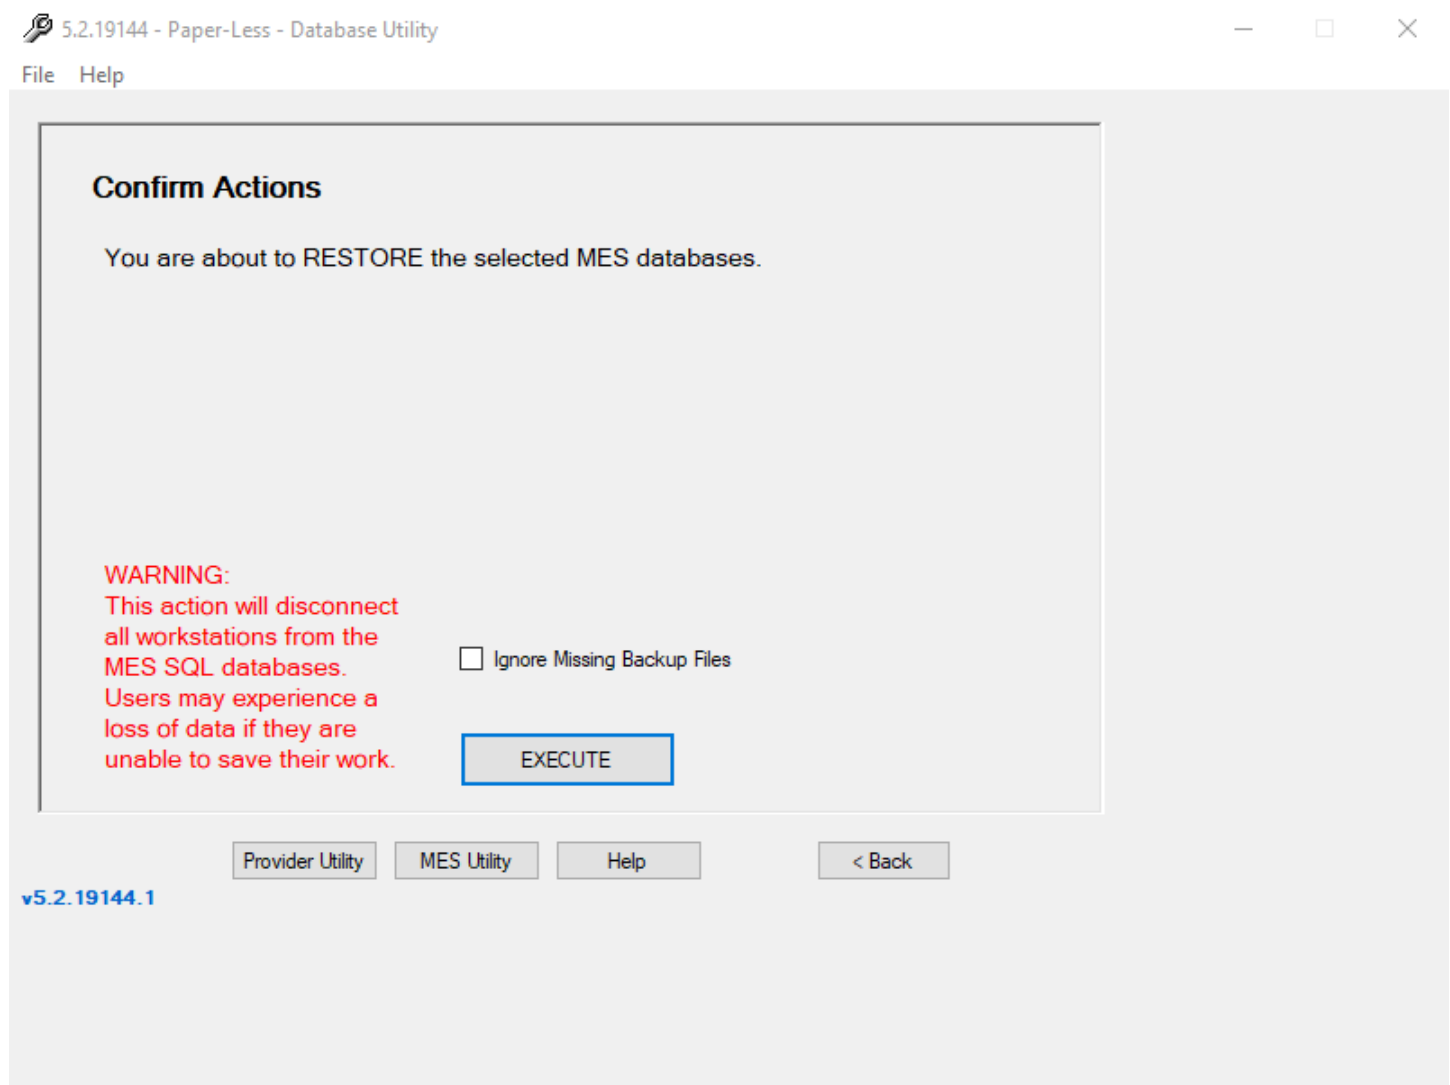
5.2.19144 - Paper-Less - Database Utility

File Help

Confirm Actions

You are about to RESTORE the selected MES databases.

WARNING:
This action will disconnect all workstations from the MES SQL databases. Users may experience a loss of data if they are unable to save their work.

Ignore Missing Backup Files

EXECUTE

Provider Utility MES Utility Help < Back

v5.2.19144.1